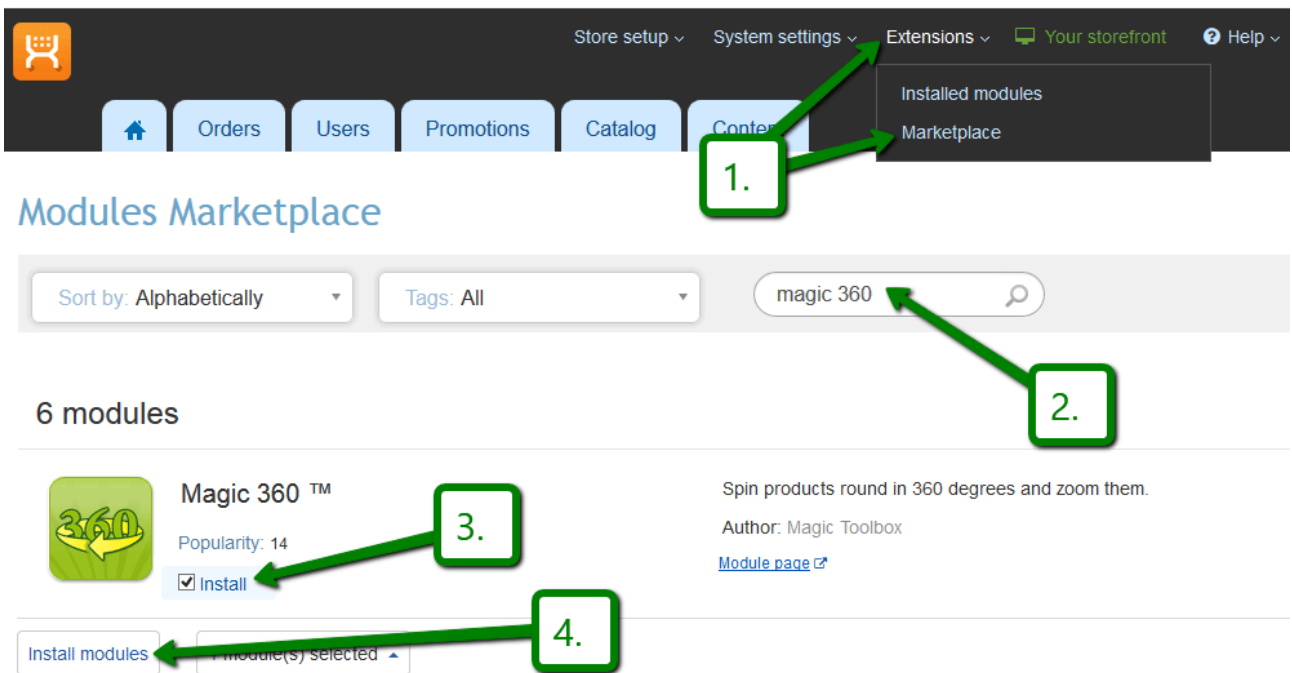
Store setup ⌄ System settings ⌄ Extensions ⌄ Your storefront Help ⌄

Installed modules
Marketplace

Orders Users Promotions Catalog Conte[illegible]

1.

Modules Marketplace

Sort by: Alphabetically

Tags: All

magic 360

2.

6 modules

360

Magic 360 ™

Popularity: 14

Install

3.

Spin products round in 360 degrees and zoom them.

Author: Magic Toolbox

Module page

Install modules

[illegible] module(s) selected

4.